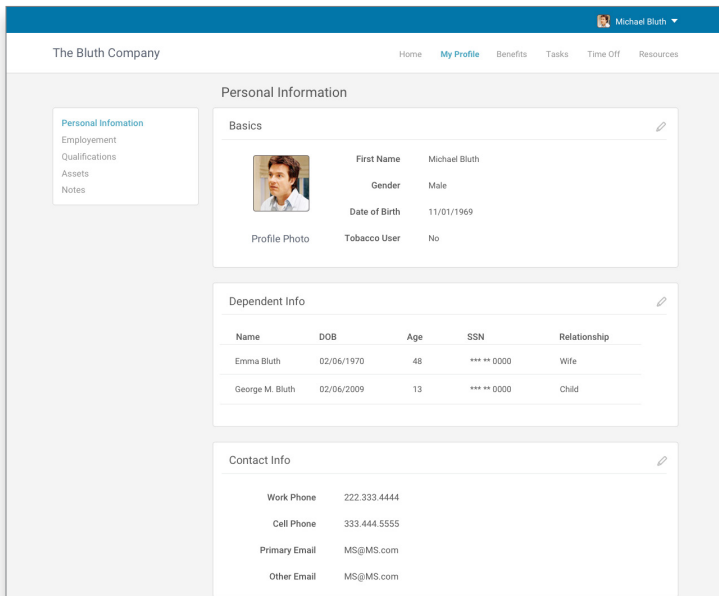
Michael Bluth

The Bluth Company

Home My Profile Benefits Tasks Time Off Resources

Personal Information

Personal Infomation
Employement
Qualifications
Assets
Notes

Basics

Profile Photo

First Name Michael Bluth
Gender Male
Date of Birth 11/01/1969
Tobacco User No

Dependent Info

| Name | DOB | Age | SSN | Relationship |
|---|---|---|---|---|
| Emma Bluth | 02/06/1970 | 48 | *** ** 0000 | Wife |
| George M. Bluth | 02/06/2009 | 13 | *** ** 0000 | Child |

Contact Info

Work Phone 222.333.4444
Cell Phone 333.444.5555
Primary Email MS@MS.com
Other Email MS@MS.com